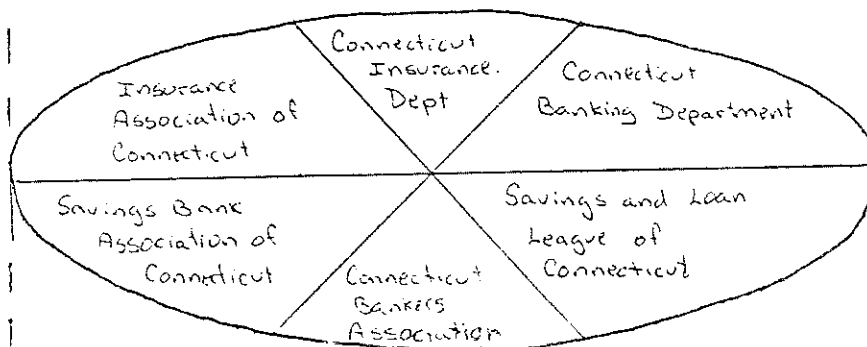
Insurance Association of Connecticut

Connecticut Insurance. Dept

Connecticut Banking Department

Savings Bank Association of Connecticut

Connecticut Bankers Association

Savings and Loan League of Connecticut